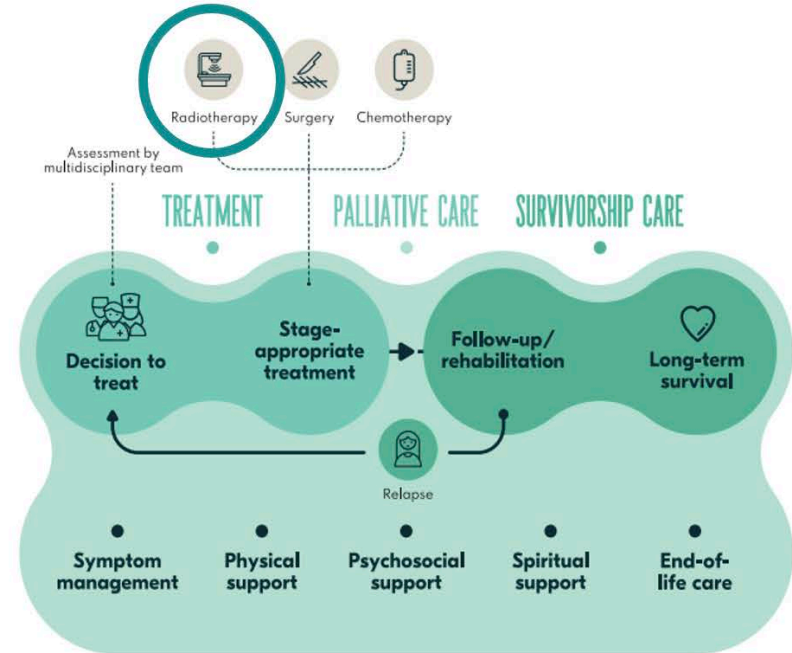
Radiotherapy
Surgery
Chemotherapy

Assessment by multidisciplinary team

TREATMENT
PALLIATIVE CARE
SURVIVORSHIP CARE

Decision to treat

Stage-appropriate treatment

Follow-up/ rehabilitation

Long-term survival

Relapse

Symptom management

Physical support

Psychosocial support

Spiritual support

End-of-life care